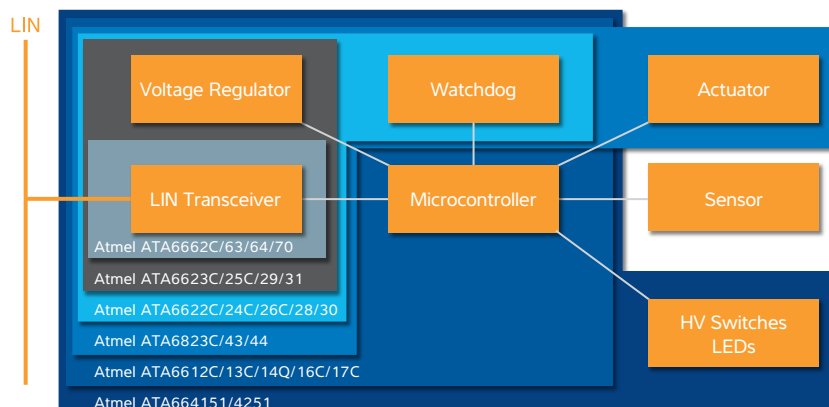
LIN

Voltage Regulator

Watchdog

Actuator

LIN Transceiver

Microcontroller

Sensor

Atmel ATA6662C/63/64/70

Atmel ATA6623C/25C/29/31

Atmel ATA6622C/24C/26C/28/30

Atmel ATA6823C/43/44

Atmel ATA6612C/13C/14Q/16C/17C

Atmel ATA664151/4251

HV Switches LEDs